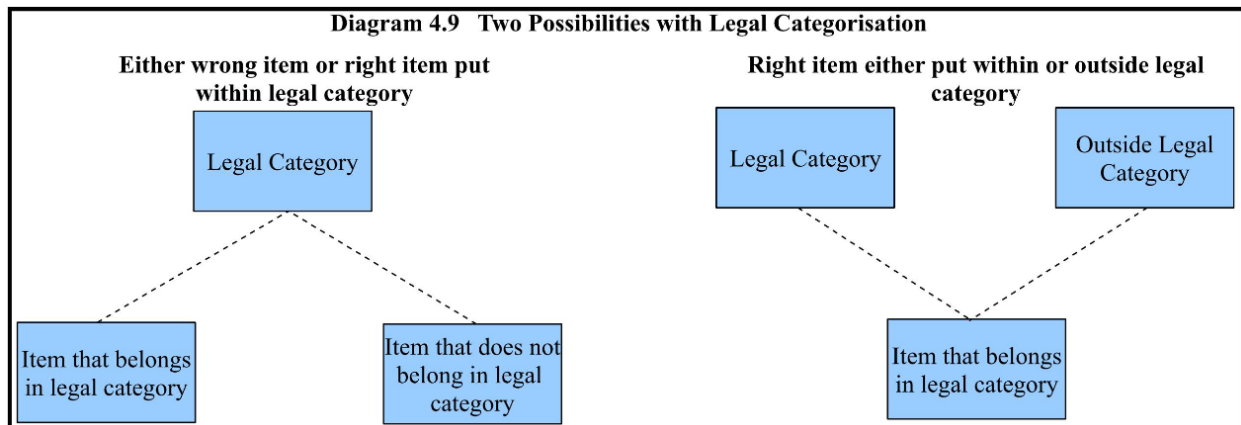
Diagram 4.9 Two Possibilities with Legal Categorisation

Either wrong item or right item put within legal category

Legal Category

Item that belongs in legal category

Item that does not belong in legal category

Right item either put within or outside legal category

Legal Category

Outside Legal Category

Item that belongs in legal category